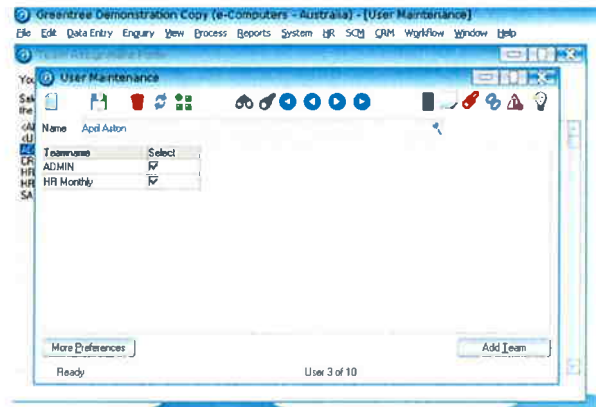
Greentree Demonstration Copy (e-Computers - Australia) - [User Maintenance]
File Edit Data Entry Enquiry View Process Reports System HR SCM CRM Workflow Window Help

User Maintenance

Name April Aston

| Teamname | Select |
|---|---|
| ADMIN | ☑ |
| HR Monthly | ☑ |

More Preferences
Add Team
Ready
User 3 of 10